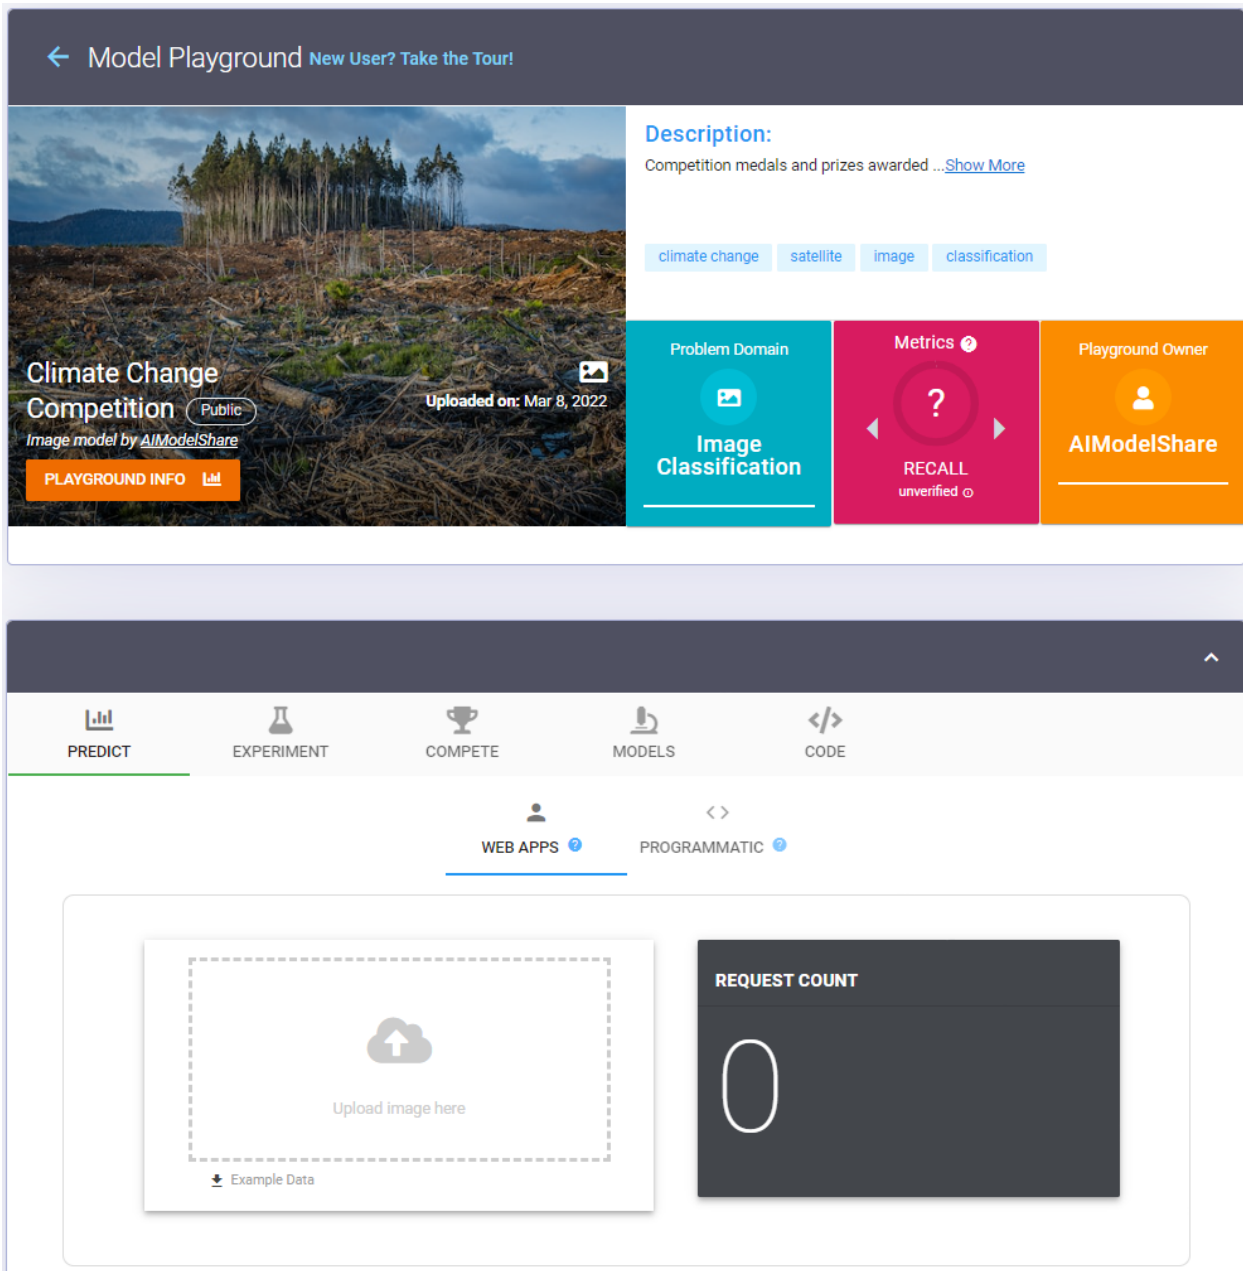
Model Playground New User? Take the Tour!

Description:
Competition medals and prizes awarded ...Show More

climate change satellite image classification

Climate Change Competition Public
Image model by AIModelShare
PLAYGROUND INFO

Uploaded on: Mar 8, 2022

Problem Domain
Image Classification

Metrics
?
RECALL
unverified

Playground Owner
AIModelShare

PREDICT EXPERIMENT COMPETE MODELS CODE

WEB APPS PROGRAMMATIC

Upload image here
Example Data

REQUEST COUNT
0